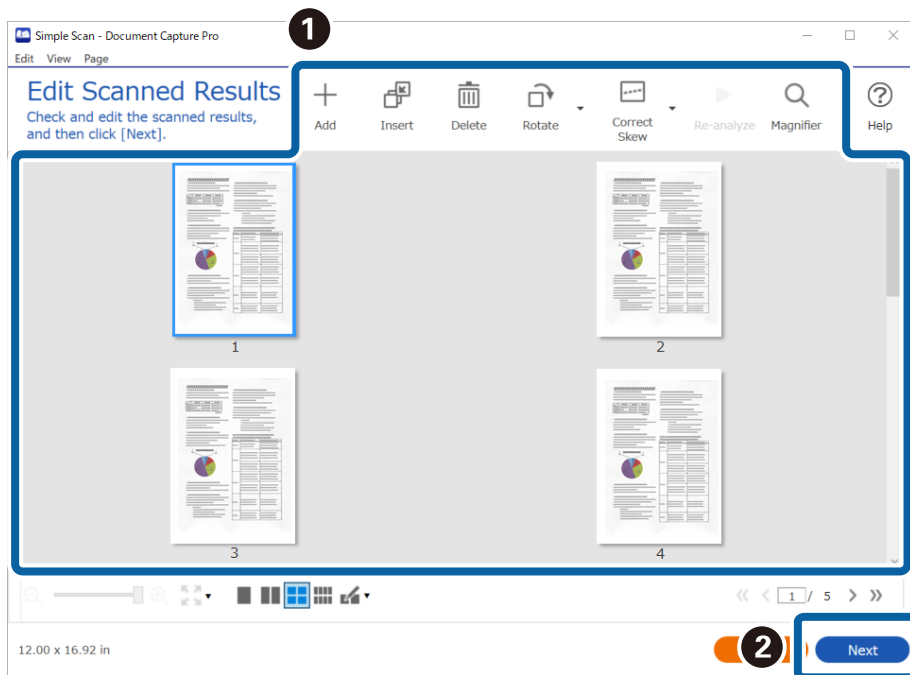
Simple Scan - Document Capture Pro

1

Edit View Page

Edit Scanned Results

Check and edit the scanned results, and then click [Next].

Add Insert Delete Rotate Correct Skew Re-analyze Magnifier Help

1

2

3

4

1 / 5

12.00 x 16.92 in

2

Next